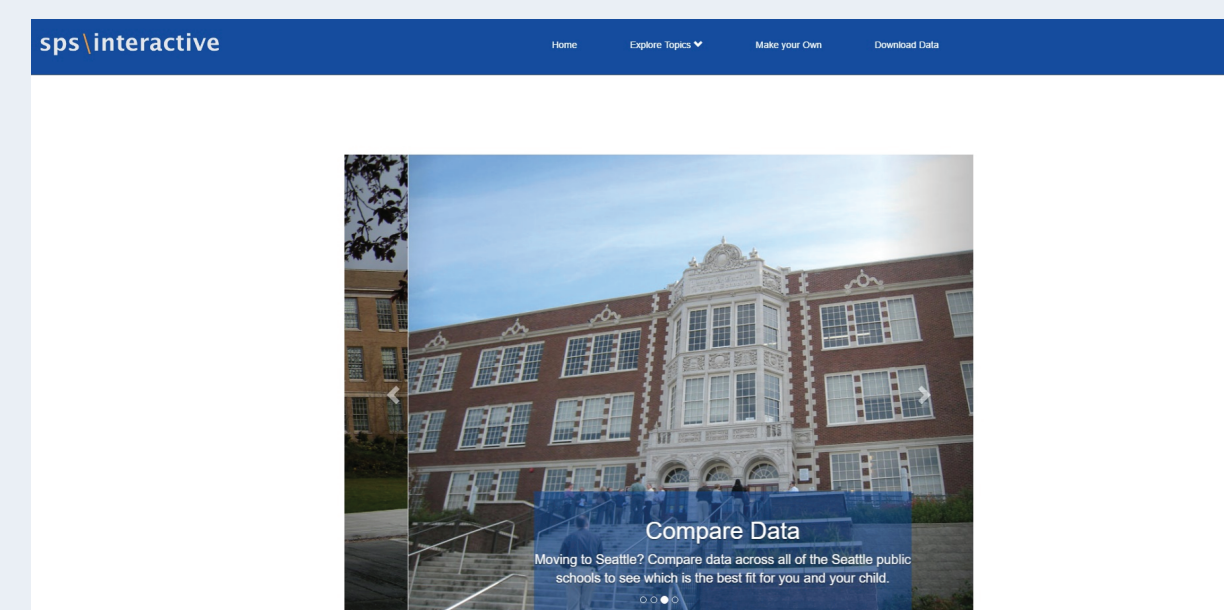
sps\interactive

Home Explore Topics Make your Own Download Data

Compare Data

Moving to Seattle? Compare data across all of the Seattle public schools to see which is the best fit for you and your child.